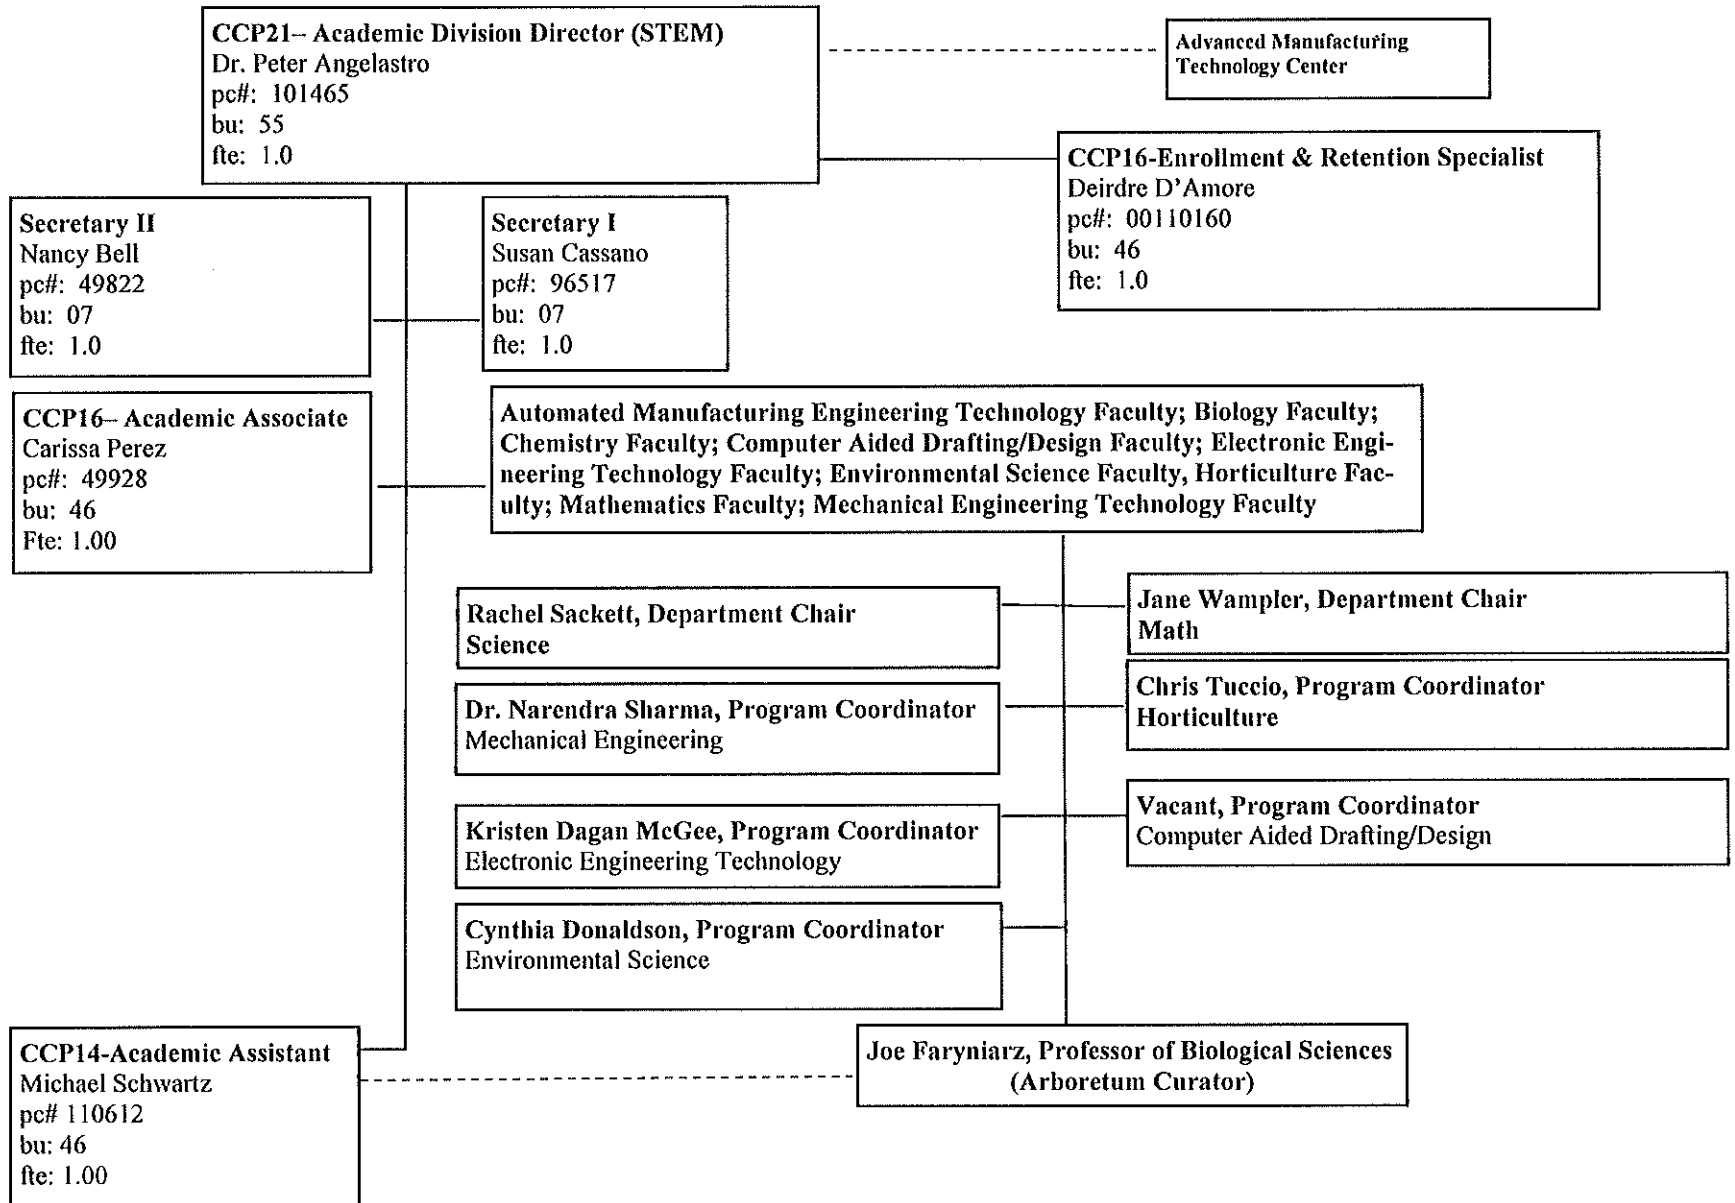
CCP21– Academic Division Director (STEM)
Dr. Peter Angelastro
pc#: 101465
bu: 55
fte: 1.0

Advanced Manufacturing Technology Center

CCP16-Enrollment & Retention Specialist
Deirdre D'Amore
pc#: 00110160
bu: 46
fte: 1.0

Secretary II
Nancy Bell
pc#: 49822
bu: 07
fte: 1.0

Secretary I
Susan Cassano
pc#: 96517
bu: 07
fte: 1.0

CCP16– Academic Associate
Carissa Perez
pc#: 49928
bu: 46
Fte: 1.00

Automated Manufacturing Engineering Technology Faculty; Biology Faculty; Chemistry Faculty; Computer Aided Drafting/Design Faculty; Electronic Engineering Technology Faculty; Environmental Science Faculty, Horticulture Faculty; Mathematics Faculty; Mechanical Engineering Technology Faculty

Rachel Sackett, Department Chair
Science

Jane Wampler, Department Chair
Math

Dr. Narendra Sharma, Program Coordinator
Mechanical Engineering

Chris Tuccio, Program Coordinator
Horticulture

Kristen Dagan McGee, Program Coordinator
Electronic Engineering Technology

Vacant, Program Coordinator
Computer Aided Drafting/Design

Cynthia Donaldson, Program Coordinator
Environmental Science

CCP14-Academic Assistant
Michael Schwartz
pc# 110612
bu: 46
fte: 1.00

Joe Faryniarz, Professor of Biological Sciences
(Arboretum Curator)